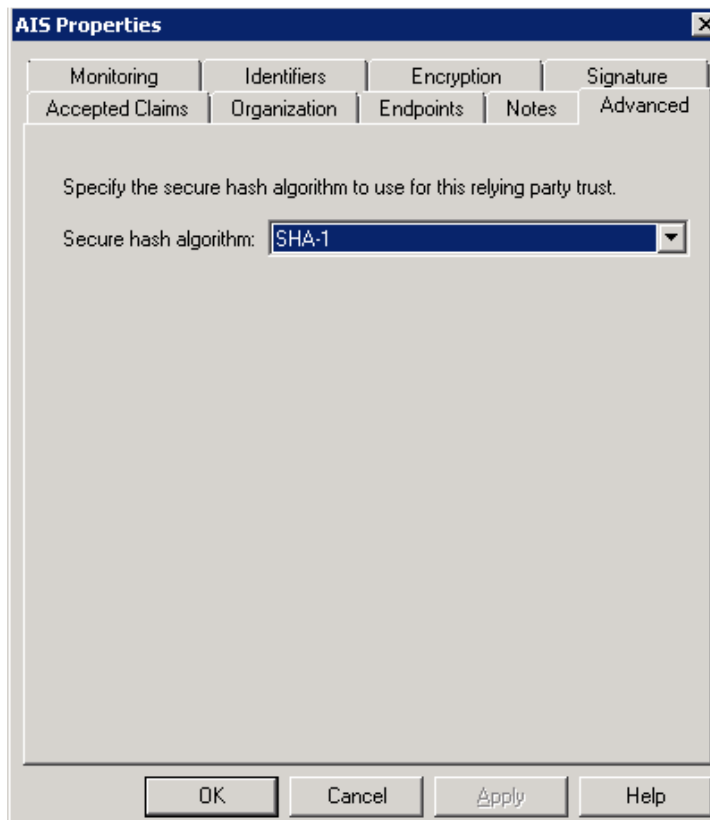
AIS Properties

Monitoring | Identifiers | Encryption | Signature
Accepted Claims | Organization | Endpoints | Notes | Advanced

Specify the secure hash algorithm to use for this relying party trust.

Secure hash algorithm: SHA-1

OK | Cancel | Apply | Help